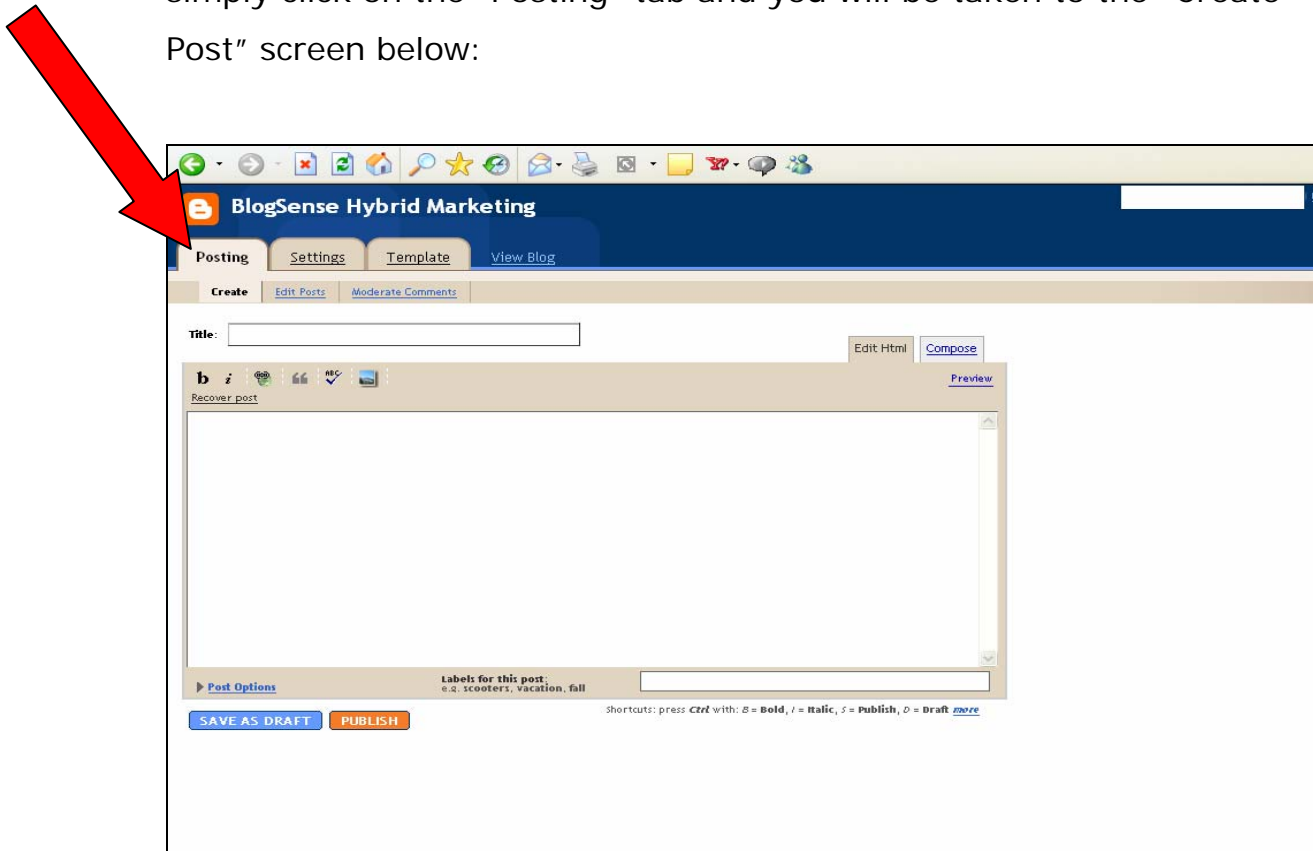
simply click on the "Posting" tab and you will be taken to the "Create Post" screen below:

BlogSense Hybrid Marketing

Posting Settings Template View Blog

Create Edit Posts Moderate Comments

Title:

Edit Html Compose

b i

Preview

Recover post

Post Options

Labels for this post:
e.g. scooters, vacation, fall

Shortcuts: press Ctrl with: B = Bold, I = Italic, S = Publish, D = Draft more

SAVE AS DRAFT PUBLISH